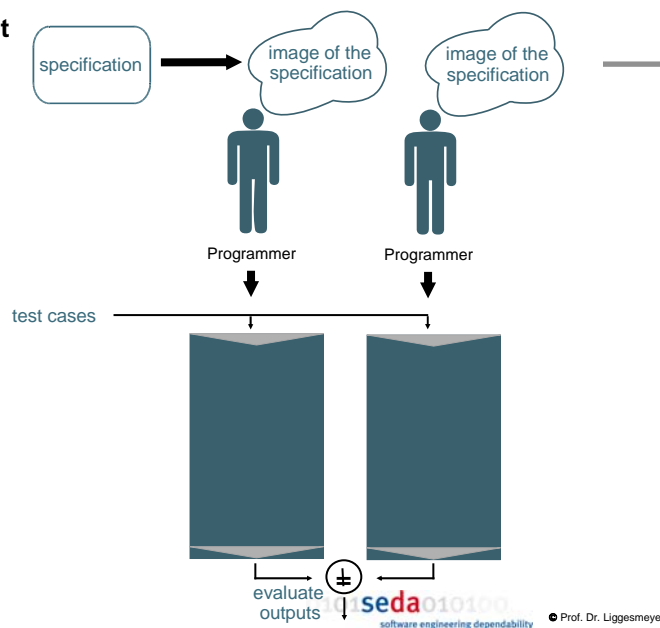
t

specification

image of the specification

image of the specification

Programmer

Programmer

test cases

$\pm$

evaluate outputs

101seda010100
software engineering dependability

© Prof. Dr. Liggesmeye